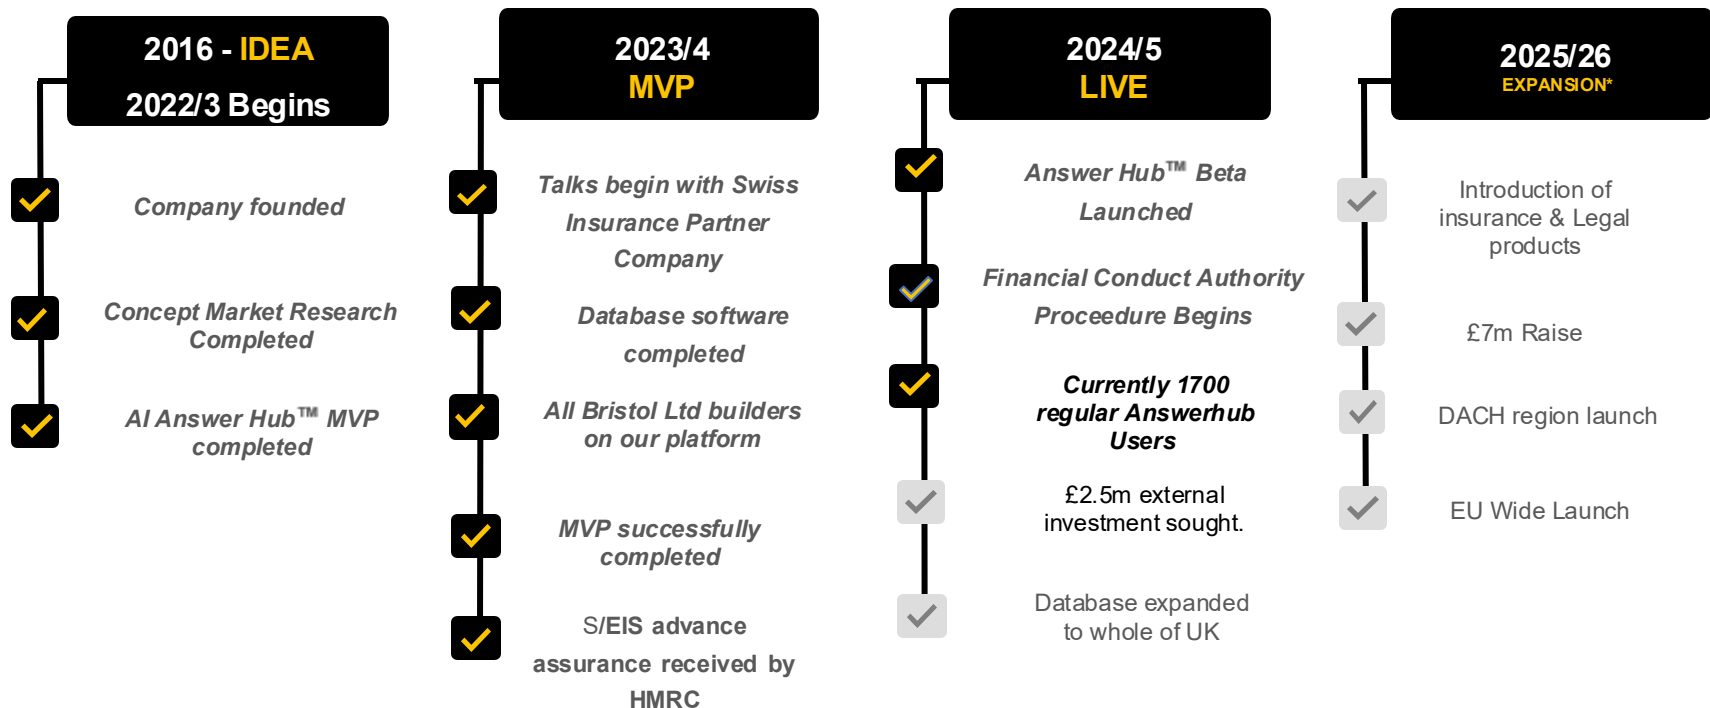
2016 - IDEA

2022/3 Begins

Company founded

Concept Market Research Completed

AI Answer Hub™ MVP completed

2023/4

MVP

Talks begin with Swiss Insurance Partner Company

Database software completed

All Bristol Ltd builders on our platform

MVP successfully completed

S/EIS advance assurance received by HMRC

2024/5

LIVE

Answer Hub™ Beta Launched

Financial Conduct Authority Proceedure Begins

Currently 1700 regular Answerhub Users

£2.5m external investment sought.

Database expanded to whole of UK

2025/26

EXPANSION*

Introduction of insurance & Legal products

£7m Raise

DACH region launch

EU Wide Launch